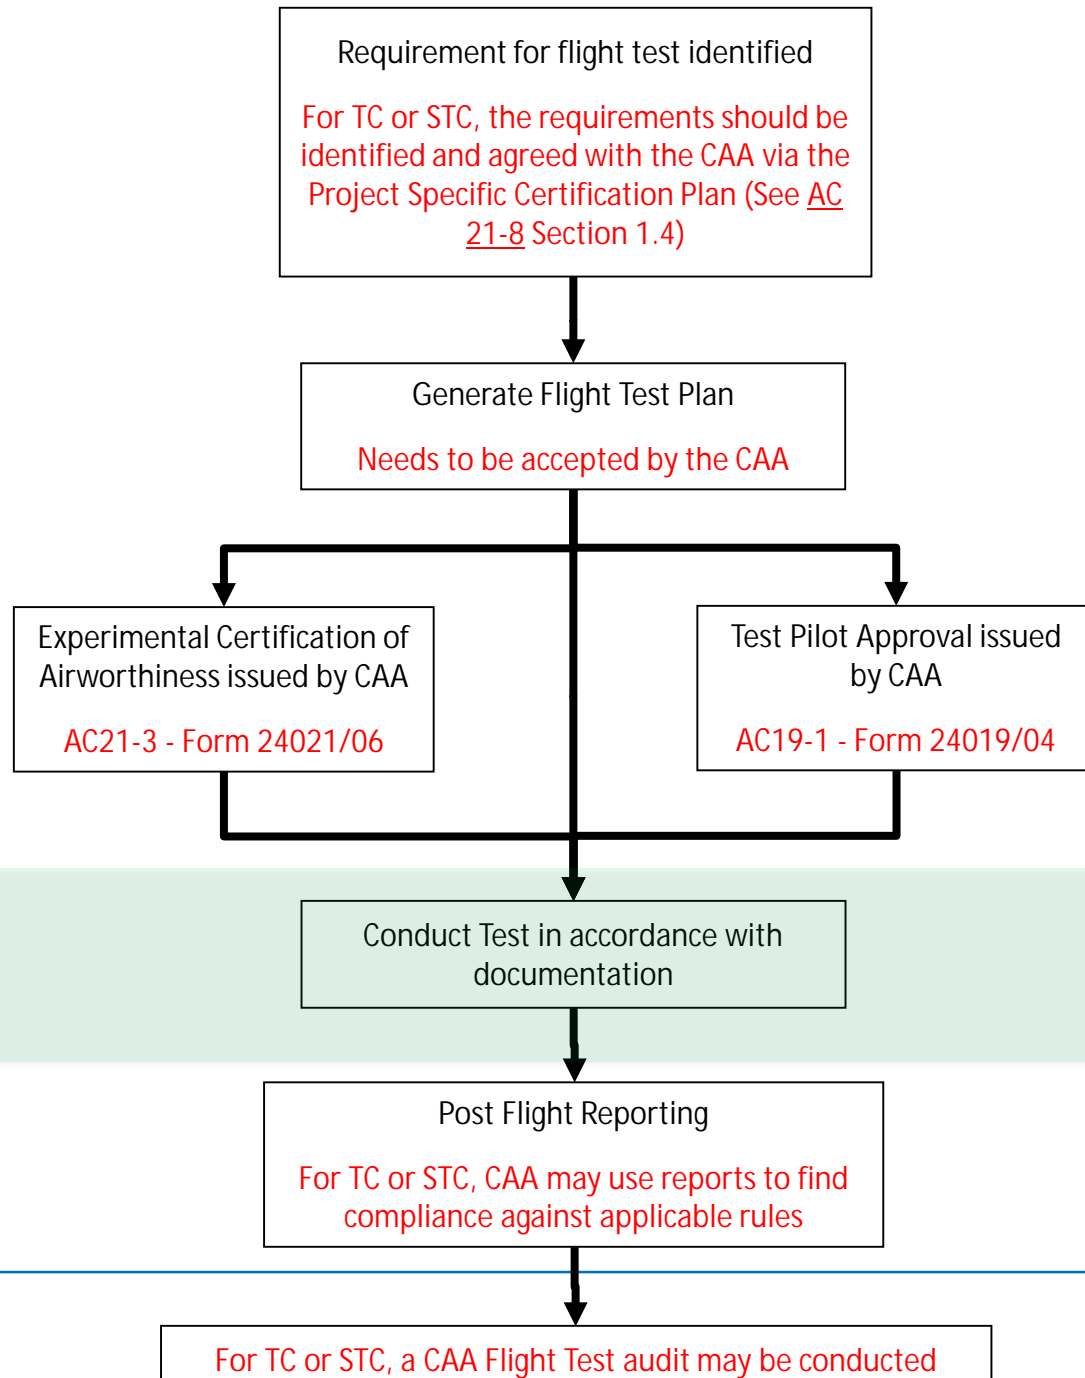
Requirement for flight test identified

For TC or STC, the requirements should be identified and agreed with the CAA via the Project Specific Certification Plan (See AC 21-8 Section 1.4)

Generate Flight Test Plan

Needs to be accepted by the CAA

Experimental Certification of Airworthiness issued by CAA

AC21-3 - Form 24021/06

Test Pilot Approval issued by CAA

AC19-1 - Form 24019/04

Conduct Test in accordance with documentation

Post Flight Reporting

For TC or STC, CAA may use reports to find compliance against applicable rules

For TC or STC, a CAA Flight Test audit may be conducted